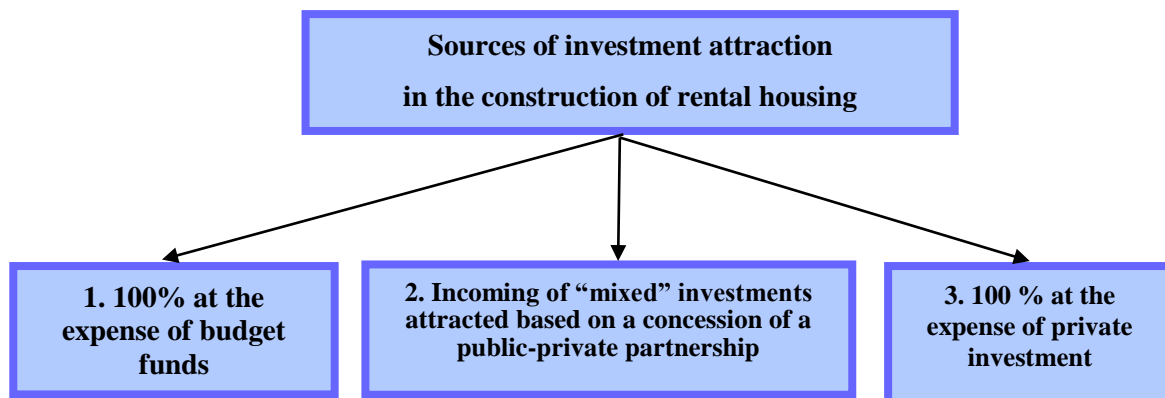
Sources of investment attraction
in the construction of rental housing

1. 100% at the expense of budget funds

2. Incoming of “mixed” investments attracted based on a concession of a public-private partnership

3. 100 % at the expense of private investment